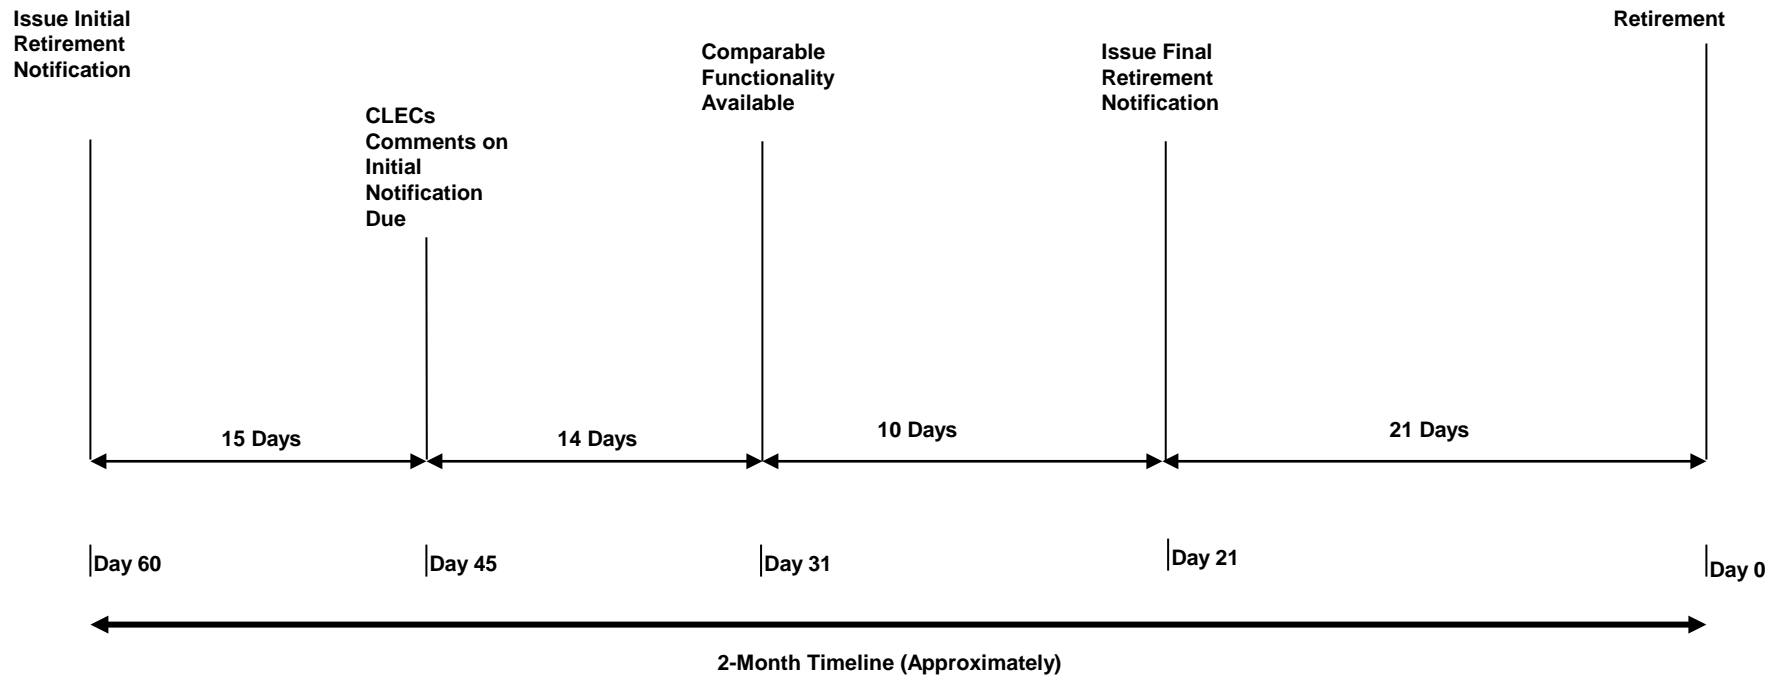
Issue Initial Retirement Notification

CLECs Comments on Initial Notification Due

Comparable Functionality Available

Issue Final Retirement Notification

Retirement

15 Days

14 Days

10 Days

21 Days

Day 60

Day 45

Day 31

Day 21

Day 0

2-Month Timeline (Approximately)